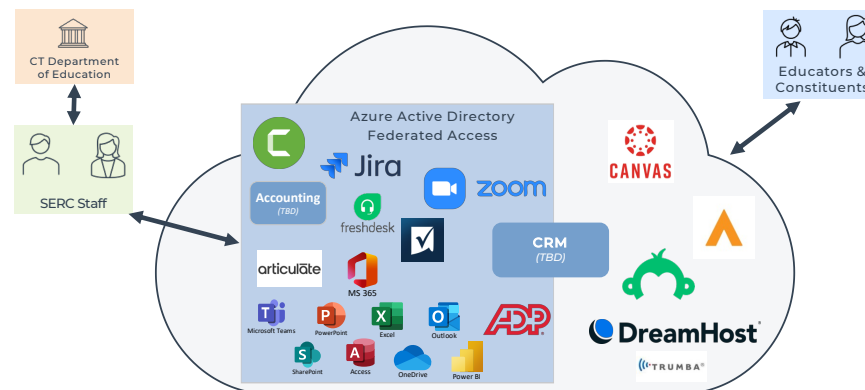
CT Department of Education

SERC Staff

Educators & Constituents

Azure Active Directory Federated Access

Jira

Accounting (TBD)

freshdesk

zoom

CRM (TBD)

articulate

MS 365

Microsoft Teams

PowerPoint

Excel

Outlook

SharePoint

Access

OneDrive

Power BI

CANVAS

DreamHost

TRUMBA